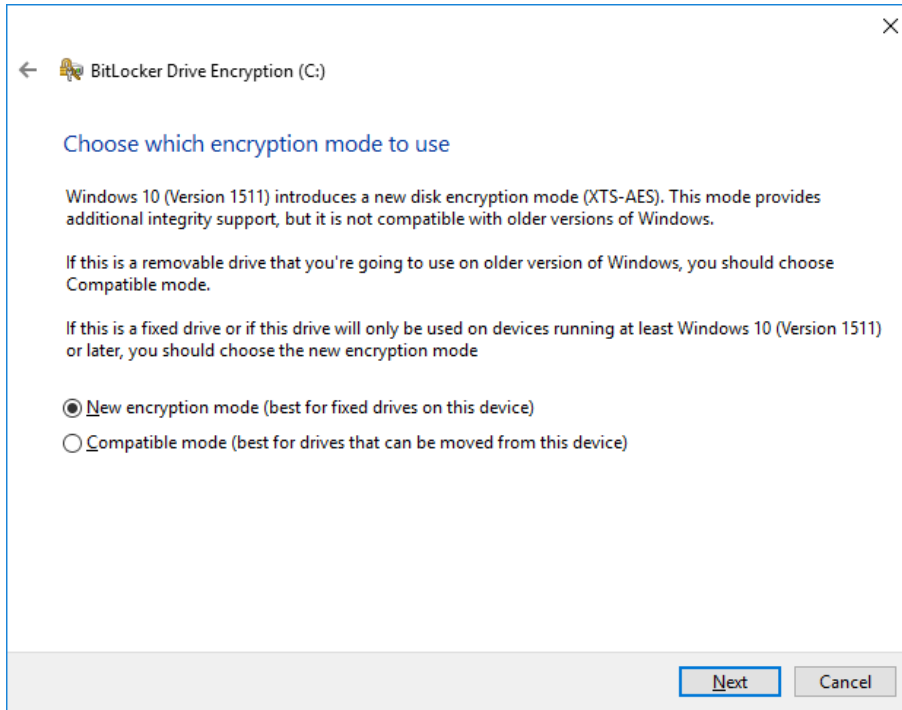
×

← BitLocker Drive Encryption (C:)

Choose which encryption mode to use

Windows 10 (Version 1511) introduces a new disk encryption mode (XTS-AES). This mode provides additional integrity support, but it is not compatible with older versions of Windows.

If this is a removable drive that you're going to use on older version of Windows, you should choose Compatible mode.

If this is a fixed drive or if this drive will only be used on devices running at least Windows 10 (Version 1511) or later, you should choose the new encryption mode

◉ New encryption mode (best for fixed drives on this device)

○ Compatible mode (best for drives that can be moved from this device)

Next Cancel